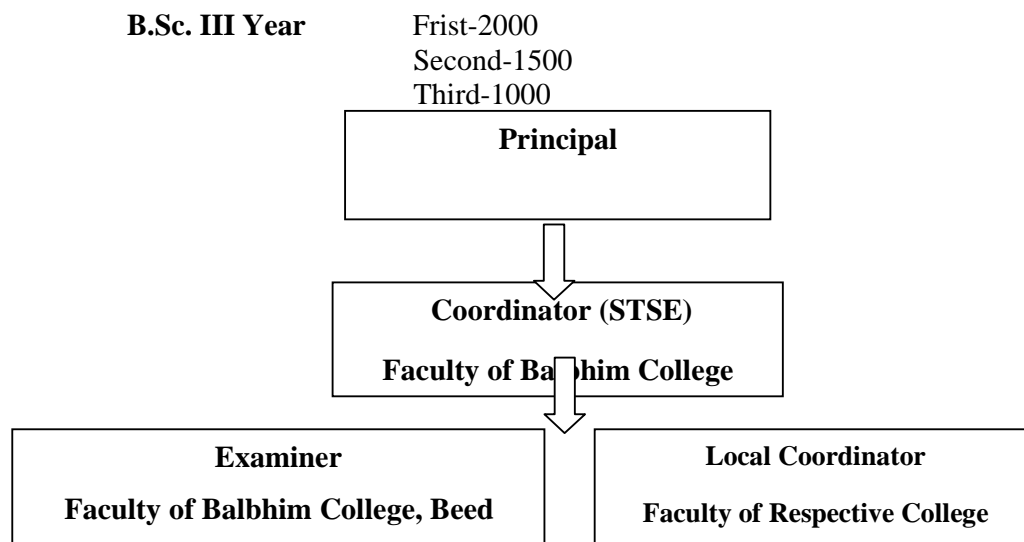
B.Sc. III Year Frist-2000
Second-1500
Third-1000

Principal

Coordinator (STSE)

Faculty of Ba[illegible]bhim College

Examiner

Faculty of Balbhim College, Beed

Local Coordinator

Faculty of Respective College